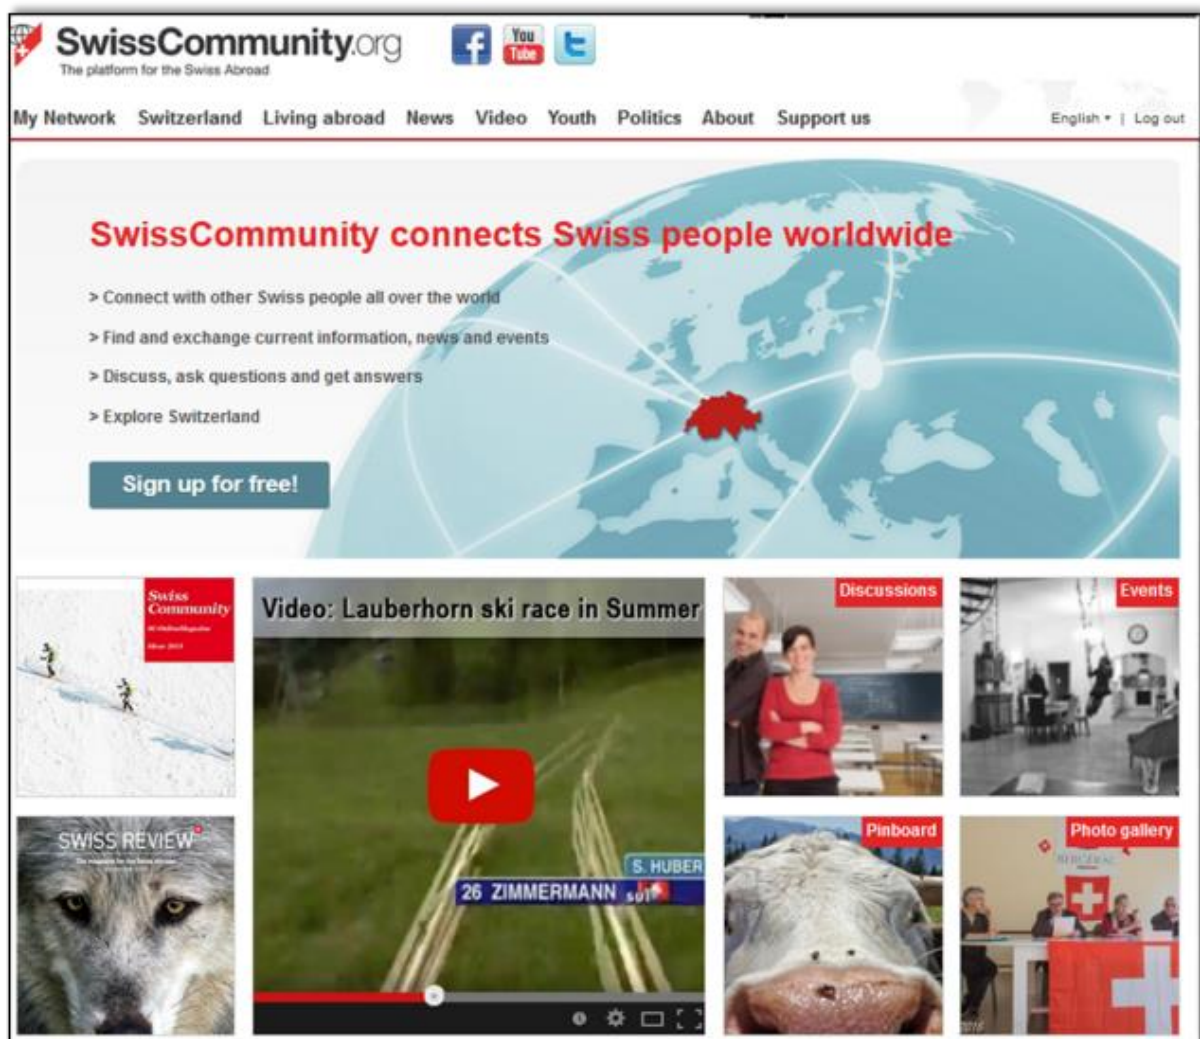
SwissCommunity.org
The platform for the Swiss Abroad

You Tube

My Network Switzerland Living abroad News Video Youth Politics About Support us

English ▾ | Log out

SwissCommunity connects Swiss people worldwide

> Connect with other Swiss people all over the world

> Find and exchange current information, news and events

> Discuss, ask questions and get answers

> Explore Switzerland

Sign up for free!

Swiss Community

Video: Lauberhorn ski race in Summer

S. HUBER

26 ZIMMERMANN SUI

Discussions

Events

SWISS REVIEW

Pinboard

Photo gallery